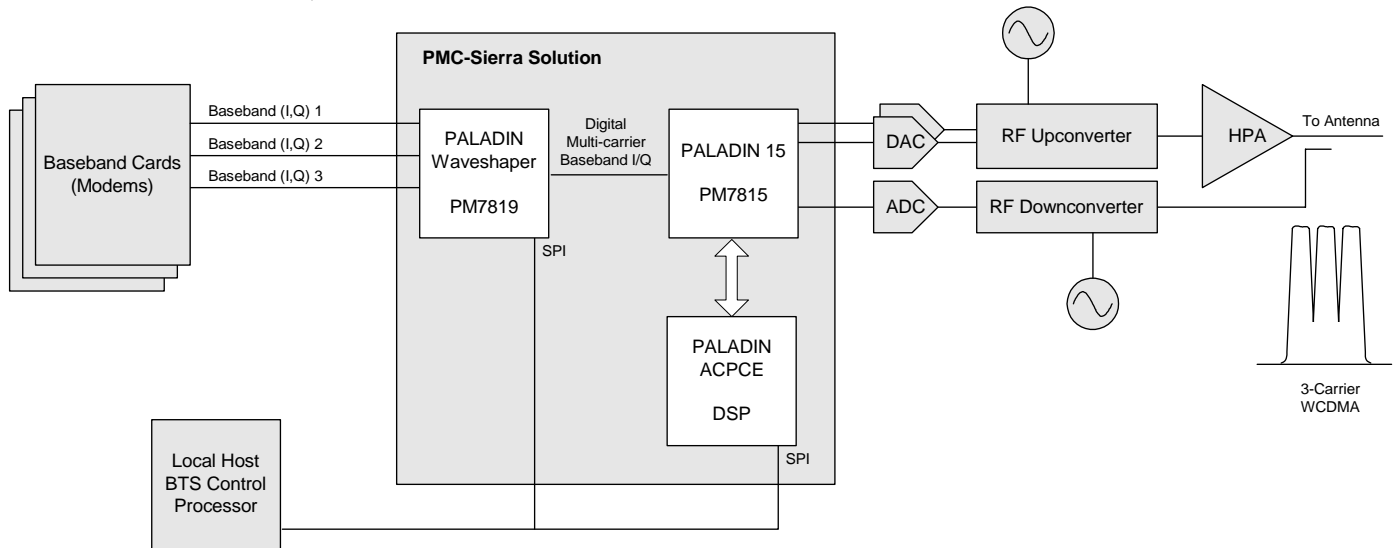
PMC-Sierra Solution

Baseband Cards (Modems)

Baseband (I,Q) 1

Baseband (I,Q) 2

Baseband (I,Q) 3

PALADIN Waveshaper

PM7819

SPI

Digital Multi-carrier Baseband I/Q

PALADIN 15

PM7815

PALADIN ACPCE

DSP

SPI

DAC

ADC

RF Upconverter

RF Downconverter

HPA

To Antenna

3-Carrier WCDMA

Local Host BTS Control Processor